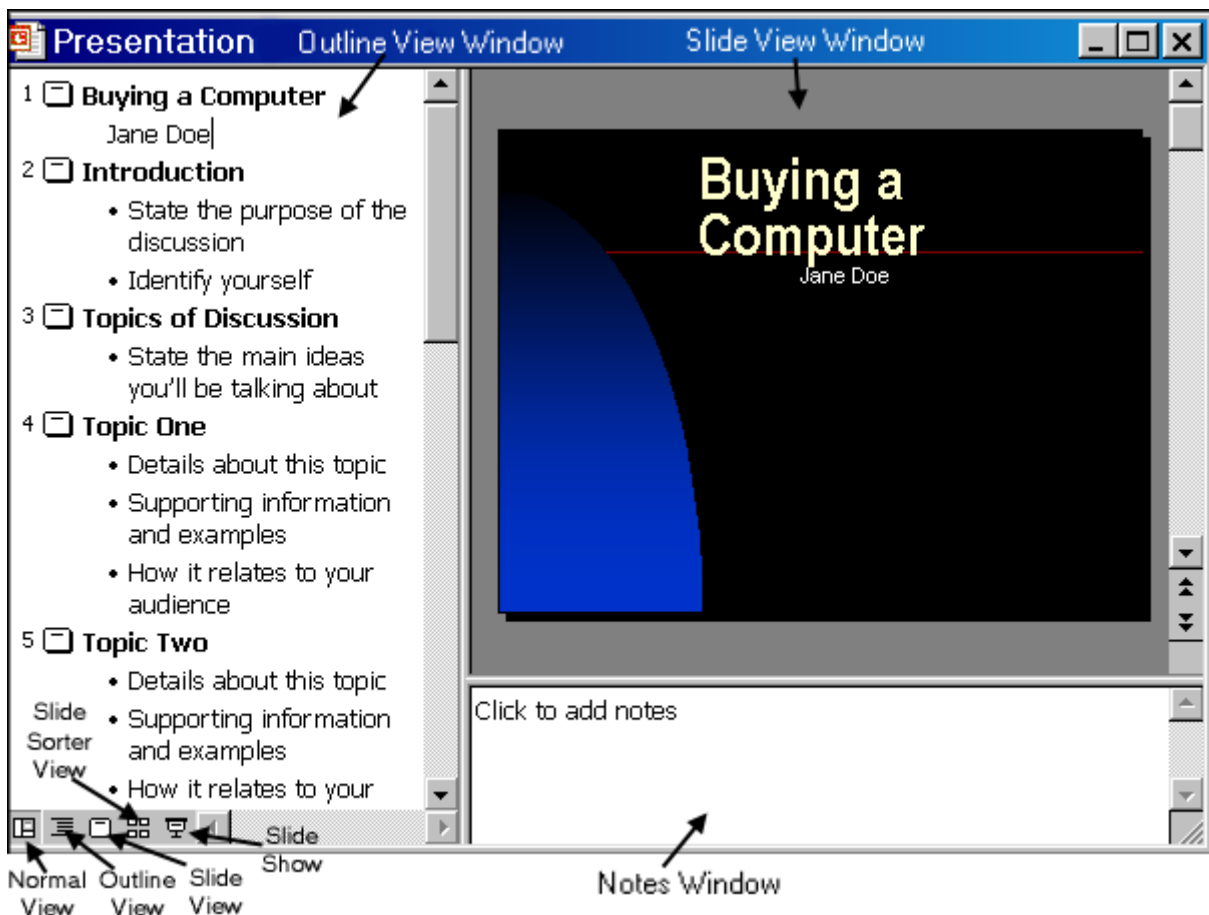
Presentation Outline View Window Slide View Window

1 Buying a Computer
Jane Doe
2 Introduction
• State the purpose of the discussion
• Identify yourself
3 Topics of Discussion
• State the main ideas you'll be talking about
4 Topic One
• Details about this topic
• Supporting information and examples
• How it relates to your audience
5 Topic Two
• Details about this topic
• Supporting information and examples
• How it relates to your

Buying a Computer
Jane Doe

Click to add notes

Slide Sorter View
Slide Show
Normal View
Outline View
Slide View
Notes Window